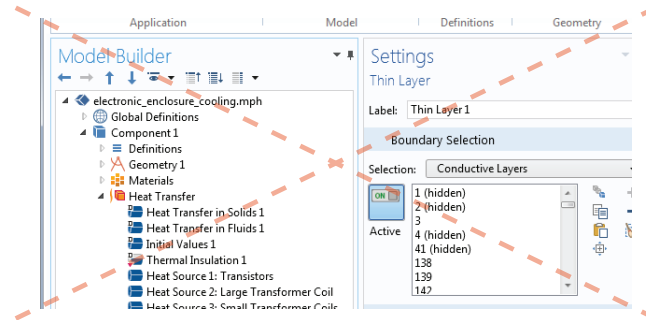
Application
Model
Definitions
Geometry

Model Builder

electronic_enclosure_cooling.mph
Global Definitions
Component 1
Definitions
Geometry 1
Materials
Heat Transfer
Heat Transfer in Solids 1
Heat Transfer in Fluids 1
Initial Values 1
Thermal Insulation 1
Heat Source 1: Transistors
Heat Source 2: Large Transformer Coil
Heat Source 3: Small Transformer Coils

Settings
Thin Layer

Label: Thin Layer 1

Boundary Selection

Selection: Conductive Layers

ON
Active

1 (hidden)
2 (hidden)
3
4 (hidden)
41 (hidden)
138
139
142